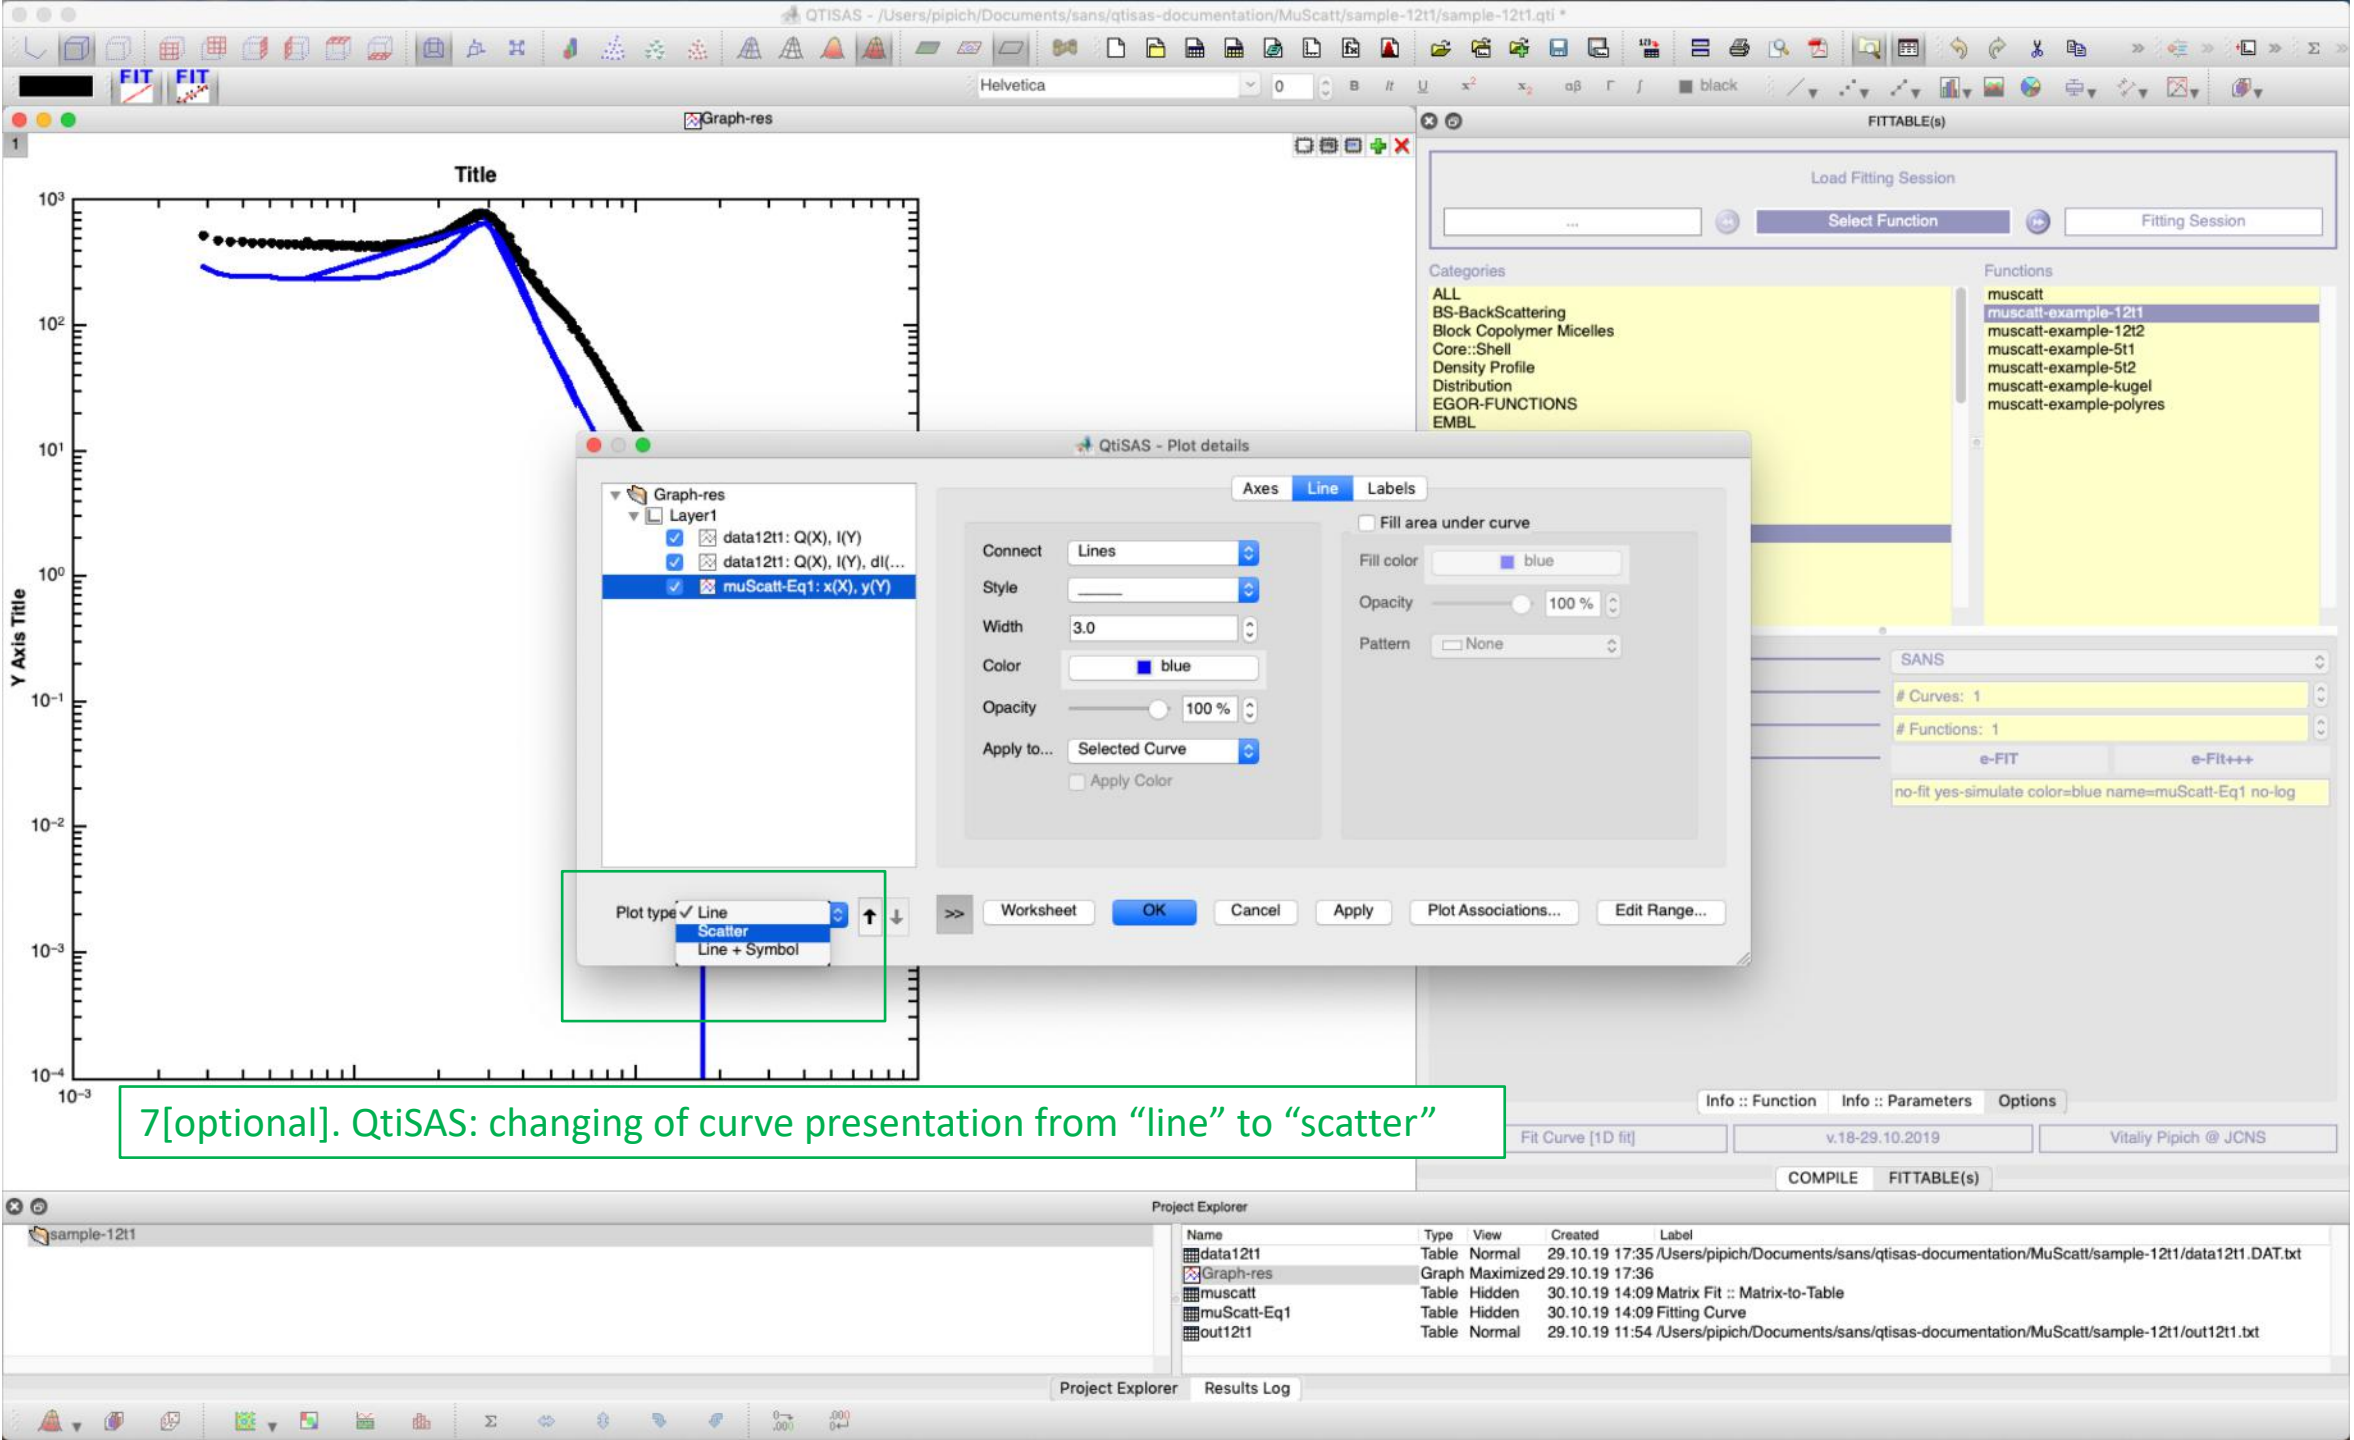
QTISAS - /Users/pipich/Documents/sans/qtisas-documentation/MuScatt/sample-12t1/sample-12t1.qti *

FIT FIT

Helvetica 0 B It U black

Graph-res

1

Title

Y Axis Title

$10^3$
$10^2$
$10^1$
$10^0$
$10^{-1}$
$10^{-2}$
$10^{-3}$
$10^{-4}$
$10^{-3}$

QtiSAS - Plot details

Graph-res
Layer1
data12t1: Q(X), I(Y)
data12t1: Q(X), I(Y), dI(...
muScatt-Eq1: x(X), y(Y)

Axes Line Labels

Connect Lines
Style
Width 3.0
Color blue
Opacity 100 %
Apply to... Selected Curve
Apply Color

Fill area under curve
Fill color blue
Opacity 100 %
Pattern None

Plot type ✓ Line
Scatter
Line + Symbol

>> Worksheet OK Cancel Apply Plot Associations... Edit Range...

FITTABLE(s)

Load Fitting Session
... Select Function Fitting Session

Categories
ALL
BS-BackScattering
Block Copolymer Micelles
Core::Shell
Density Profile
Distribution
EGOR-FUNCTIONS
EMBL

Functions
muscatt
muscatt-example-12t1
muscatt-example-12t2
muscatt-example-5t1
muscatt-example-5t2
muscatt-example-kugel
muscatt-example-polyres

SANS
# Curves: 1
# Functions: 1
e-FIT e-Fit+++
no-fit yes-simulate color=blue name=muScatt-Eq1 no-log

Info :: Function Info :: Parameters Options

7[optional]. QtiSAS: changing of curve presentation from “line” to “scatter”

Fit Curve [1D fit] v.18-29.10.2019 Vitaliy Pipich @ JCNS

COMPILE FITTABLE(s)

Project Explorer

sample-12t1

| Name | Type | View | Created | Label |
|---|---|---|---|---|
| data12t1 | Table | Normal | 29.10.19 17:35 | /Users/pipich/Documents/sans/qtisas-documentation/MuScatt/sample-12t1/data12t1.DAT.txt |
| Graph-res | Graph | Maximized | 29.10.19 17:36 | |
| muscatt | Table | Hidden | 30.10.19 14:09 | Matrix Fit :: Matrix-to-Table |
| muScatt-Eq1 | Table | Hidden | 30.10.19 14:09 | Fitting Curve |
| out12t1 | Table | Normal | 29.10.19 11:54 | /Users/pipich/Documents/sans/qtisas-documentation/MuScatt/sample-12t1/out12t1.txt |

Project Explorer Results Log